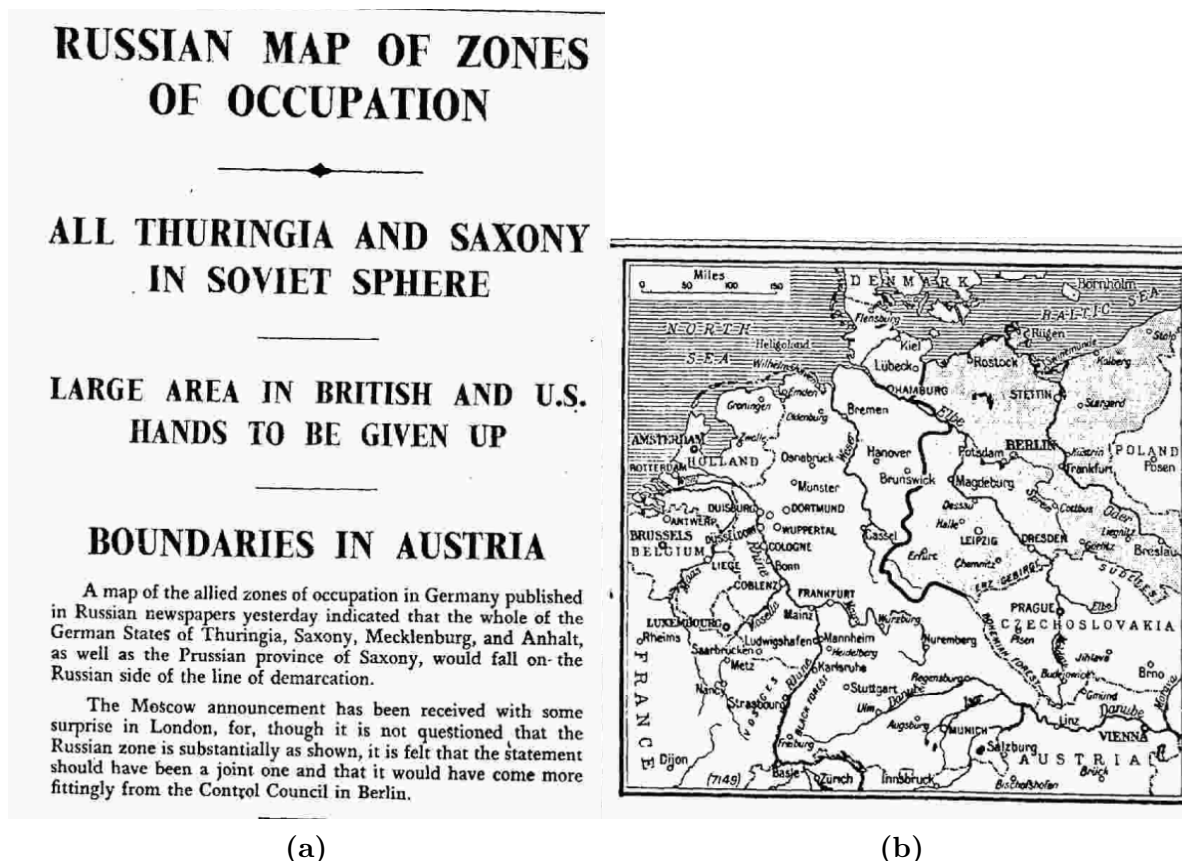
RUSSIAN MAP OF ZONES OF OCCUPATION

ALL THURINGIA AND SAXONY IN SOVIET SPHERE

LARGE AREA IN BRITISH AND U.S. HANDS TO BE GIVEN UP

BOUNDARIES IN AUSTRIA

A map of the allied zones of occupation in Germany published in Russian newspapers yesterday indicated that the whole of the German States of Thuringia, Saxony, Mecklenburg, and Anhalt, as well as the Prussian province of Saxony, would fall on the Russian side of the line of demarcation.

The Moscow announcement has been received with some surprise in London, for, though it is not questioned that the Russian zone is substantially as shown, it is felt that the statement should have been a joint one and that it would have come more fittingly from the Control Council in Berlin.

Miles 0 50 100 150
DENMARK
Bornholm
BALTIC SEA
NORTH SEA
Heligoland
Flensburg
Kiel
Rügen
Stolp
Wilhelmshaven
Lübeck
Rostock
Swinemünde
Kolberg
Emden
HAMBURG
STETTIN
Stargard
Groningen
Oldenburg
Bremen
Elbe
AMSTERDAM
Zwolle
Weser
Hanover
Potsdam
BERLIN
Küstrin
POLAND
HOLLAND
Osnabrück
Frankfurt
Posen
ROTTERDAM
Brunswick
Magdeburg
Münster
Spree
Cottbus
Oder
DUISBURG
DORTMUND
Dessau
ANTWERP
WUPPERTAL
Halle
Liegnitz
BRUSSELS
DUSSELDORF
Cassel
LEIPZIG
DRESDEN
Görlitz
Breslau
BELGIUM
COLOGNE
Erfurt
Chemnitz
Bonn
LIEGE
ERZ GEBIRGE
SUDETES
Maas
COBLENZ
FRANKFURT
Elbe
PRAGUE
LUXEMBOURG
Mainz
Würzburg
CZECHOSLOVAKIA
Moselle
Rheims
Ludwigshafen
Mannheim
Nuremberg
Pilsen
Saarbrücken
Heidelberg
BOHEMIAN FOREST
Jihlava
Brno
Metz
Karlsruhe
Regensburg
FRANCE
Nancy
VOSGES
Rhine
Stuttgart
Danube
Budweis
Strasbourg
Ulm
Gmünd
BLACK FOREST
Augsburg
Inn
Linz
Danube
Morava
Freiburg
MUNICH
VIENNA
Dijon
Salzburg
AUSTRIA
(7149)
Basle
Zürich
Innsbruck
Bruck
Bischofshofen

(a)
(b)